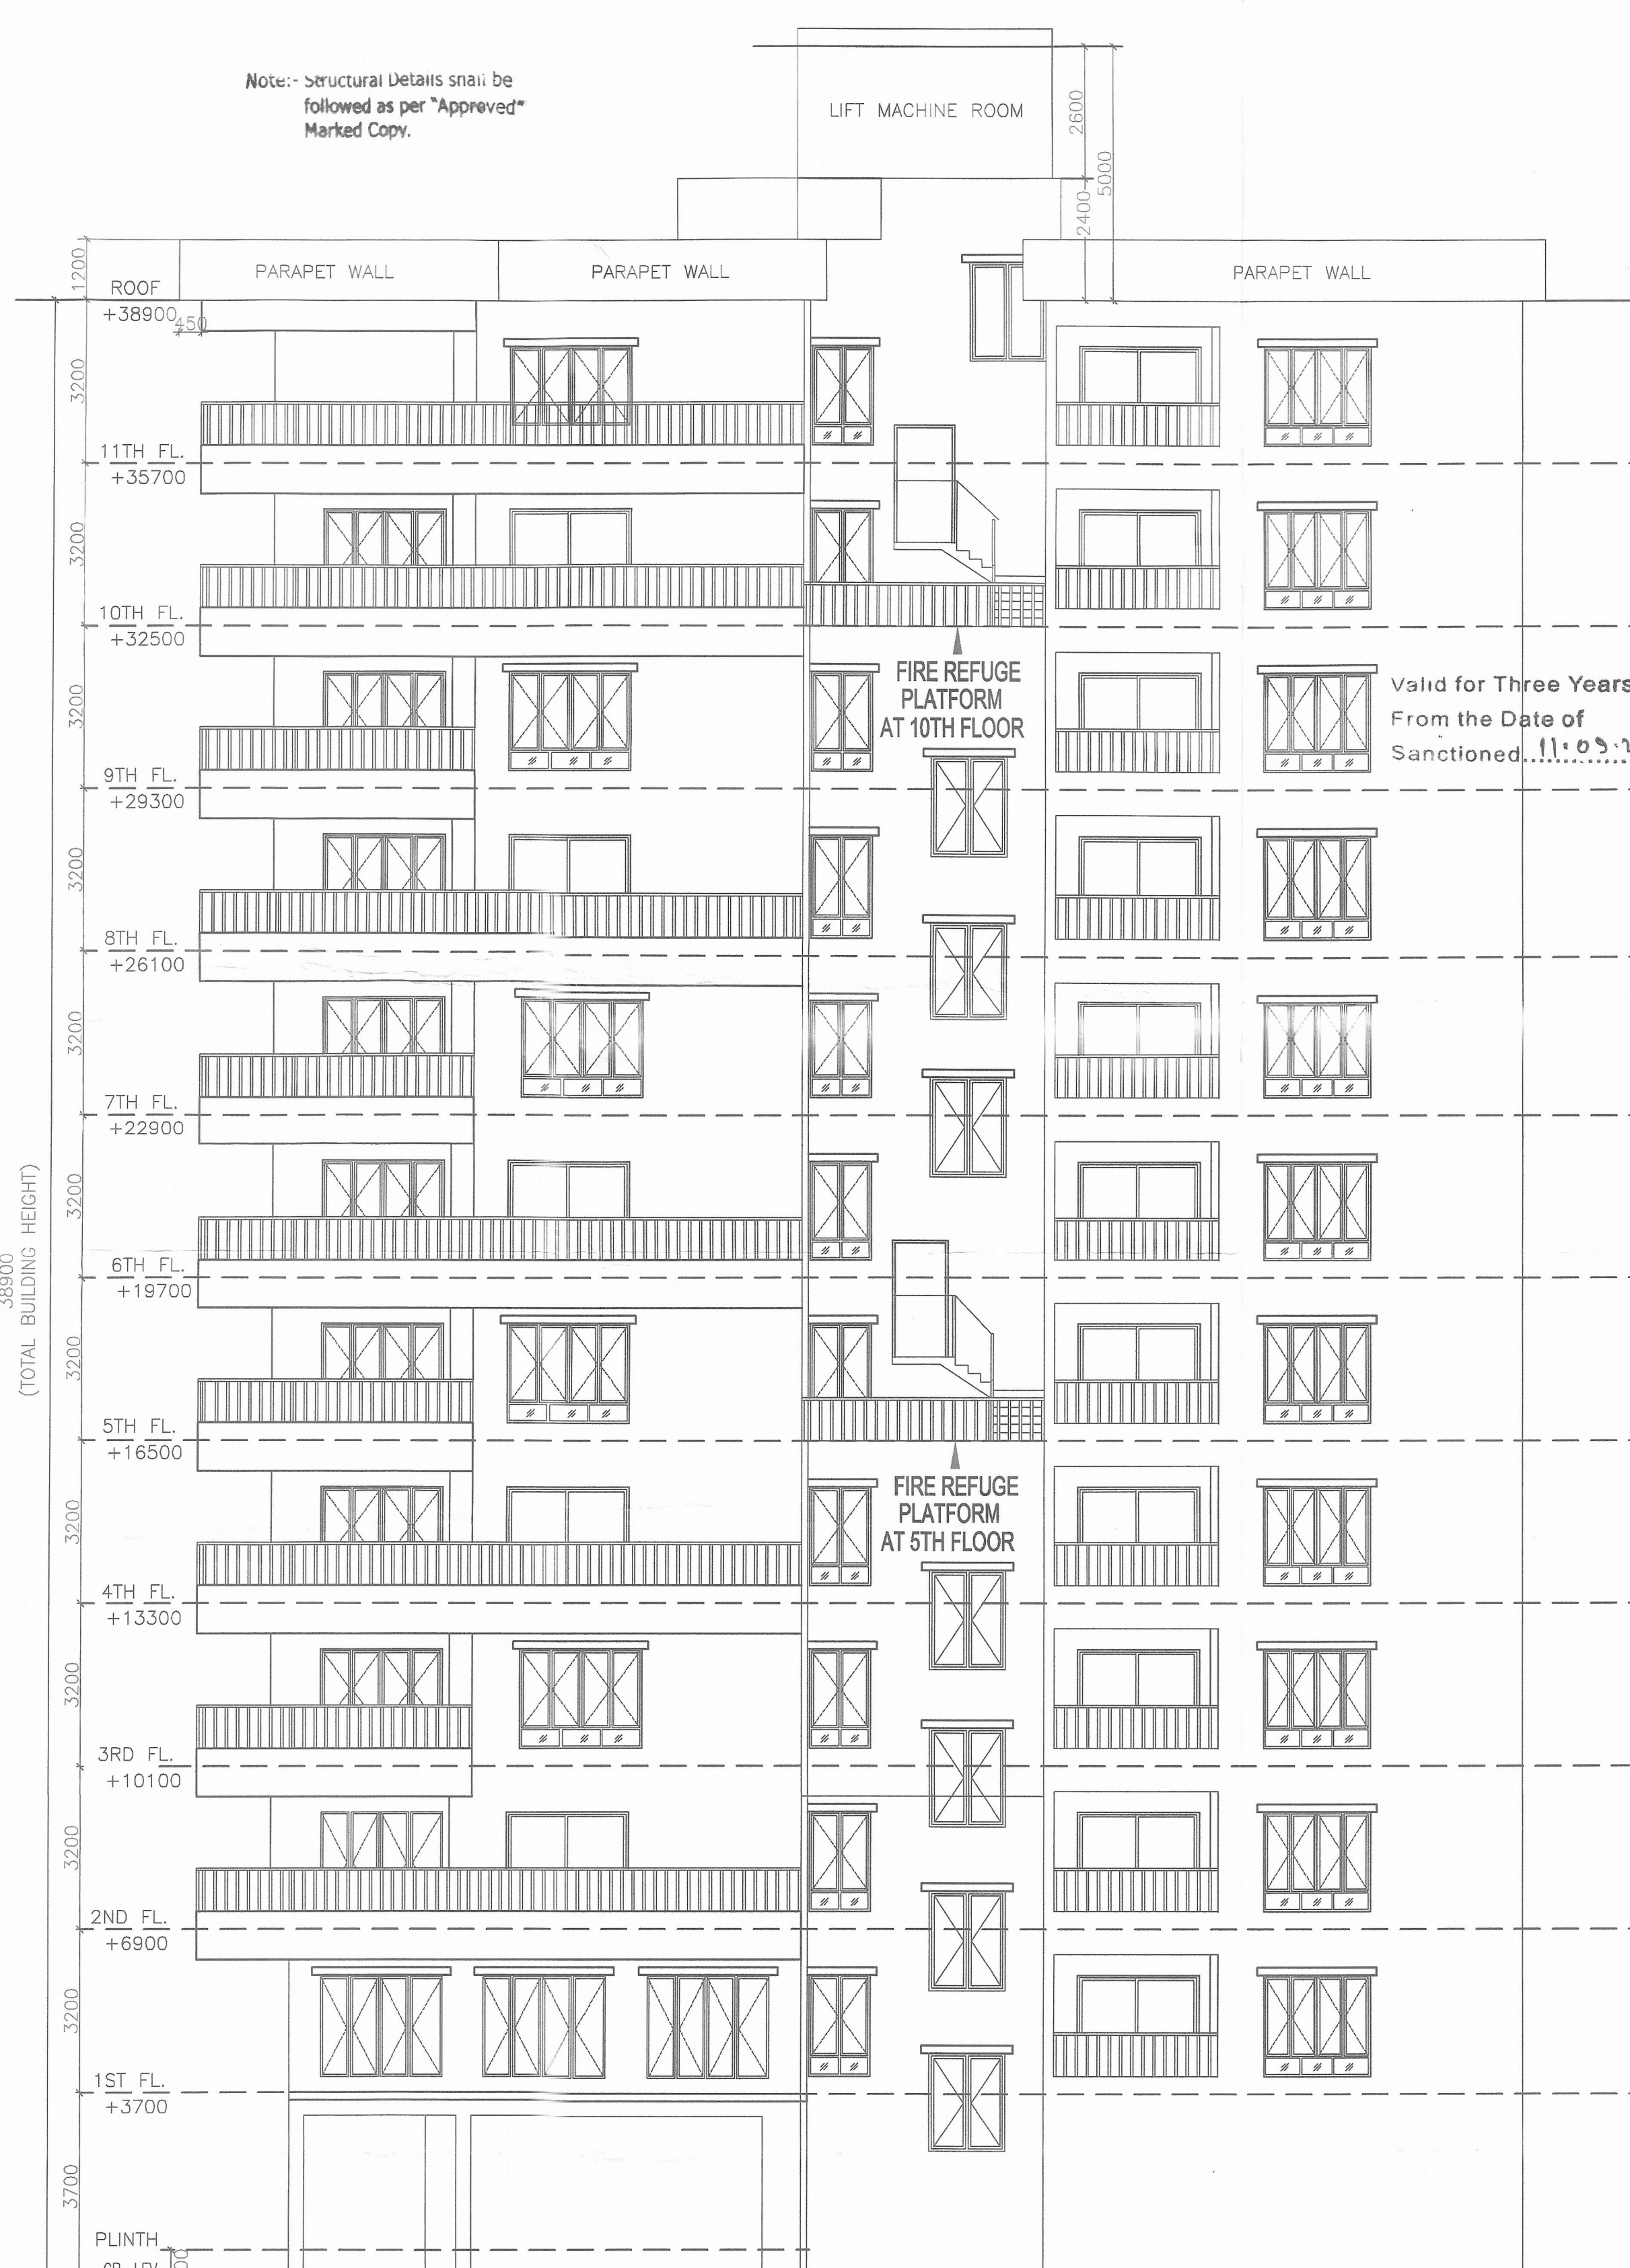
Note:- Structural Details shall be followed as per "Approved" Marked Copy.

LIFT MACHINE ROOM

2600

5000

2400

1200

PARAPET WALL

PARAPET WALL

PARAPET WALL

ROOF
+38900

450

3200

11TH FL.
+35700

3200

10TH FL.
+32500

FIRE REFUGE PLATFORM AT 10TH FLOOR

Valid for Three Years From the Date of Sanctioned 11:09:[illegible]

3200

9TH FL.
+29300

3200

8TH FL.
+26100

3200

7TH FL.
+22900

3200

6TH FL.
+19700

38900
(TOTAL BUILDING HEIGHT)

3200

5TH FL.
+16500

FIRE REFUGE PLATFORM AT 5TH FLOOR

3200

4TH FL.
+13300

3200

3RD FL.
+10100

3200

2ND FL.
+6900

3200

1ST FL.
+3700

3700

PLINTH

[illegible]